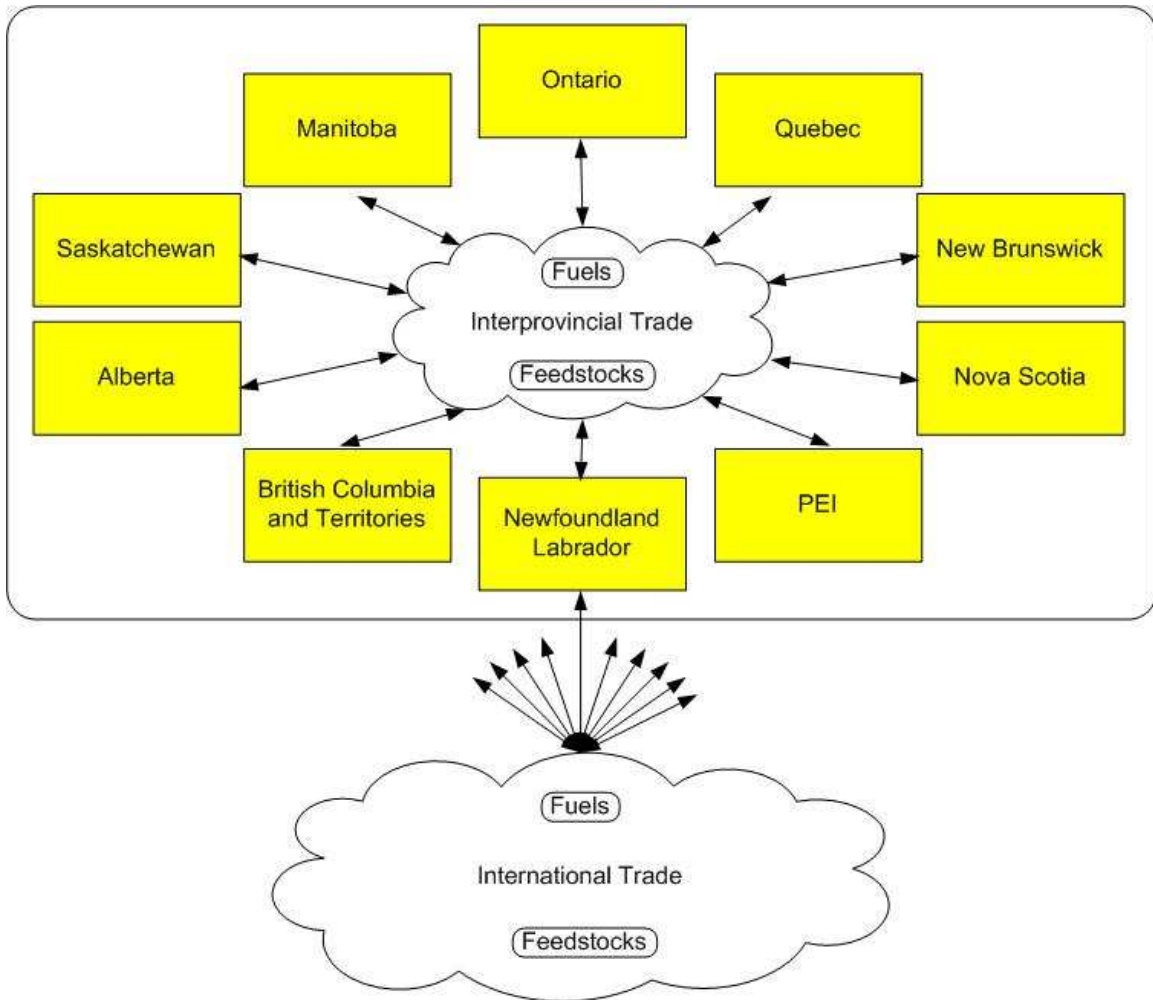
Ontario

Manitoba

Quebec

Saskatchewan

New Brunswick

Fuels

Interprovincial Trade

Feedstocks

Alberta

Nova Scotia

British Columbia and Territories

Newfoundland Labrador

PEI

Fuels

International Trade

Feedstocks